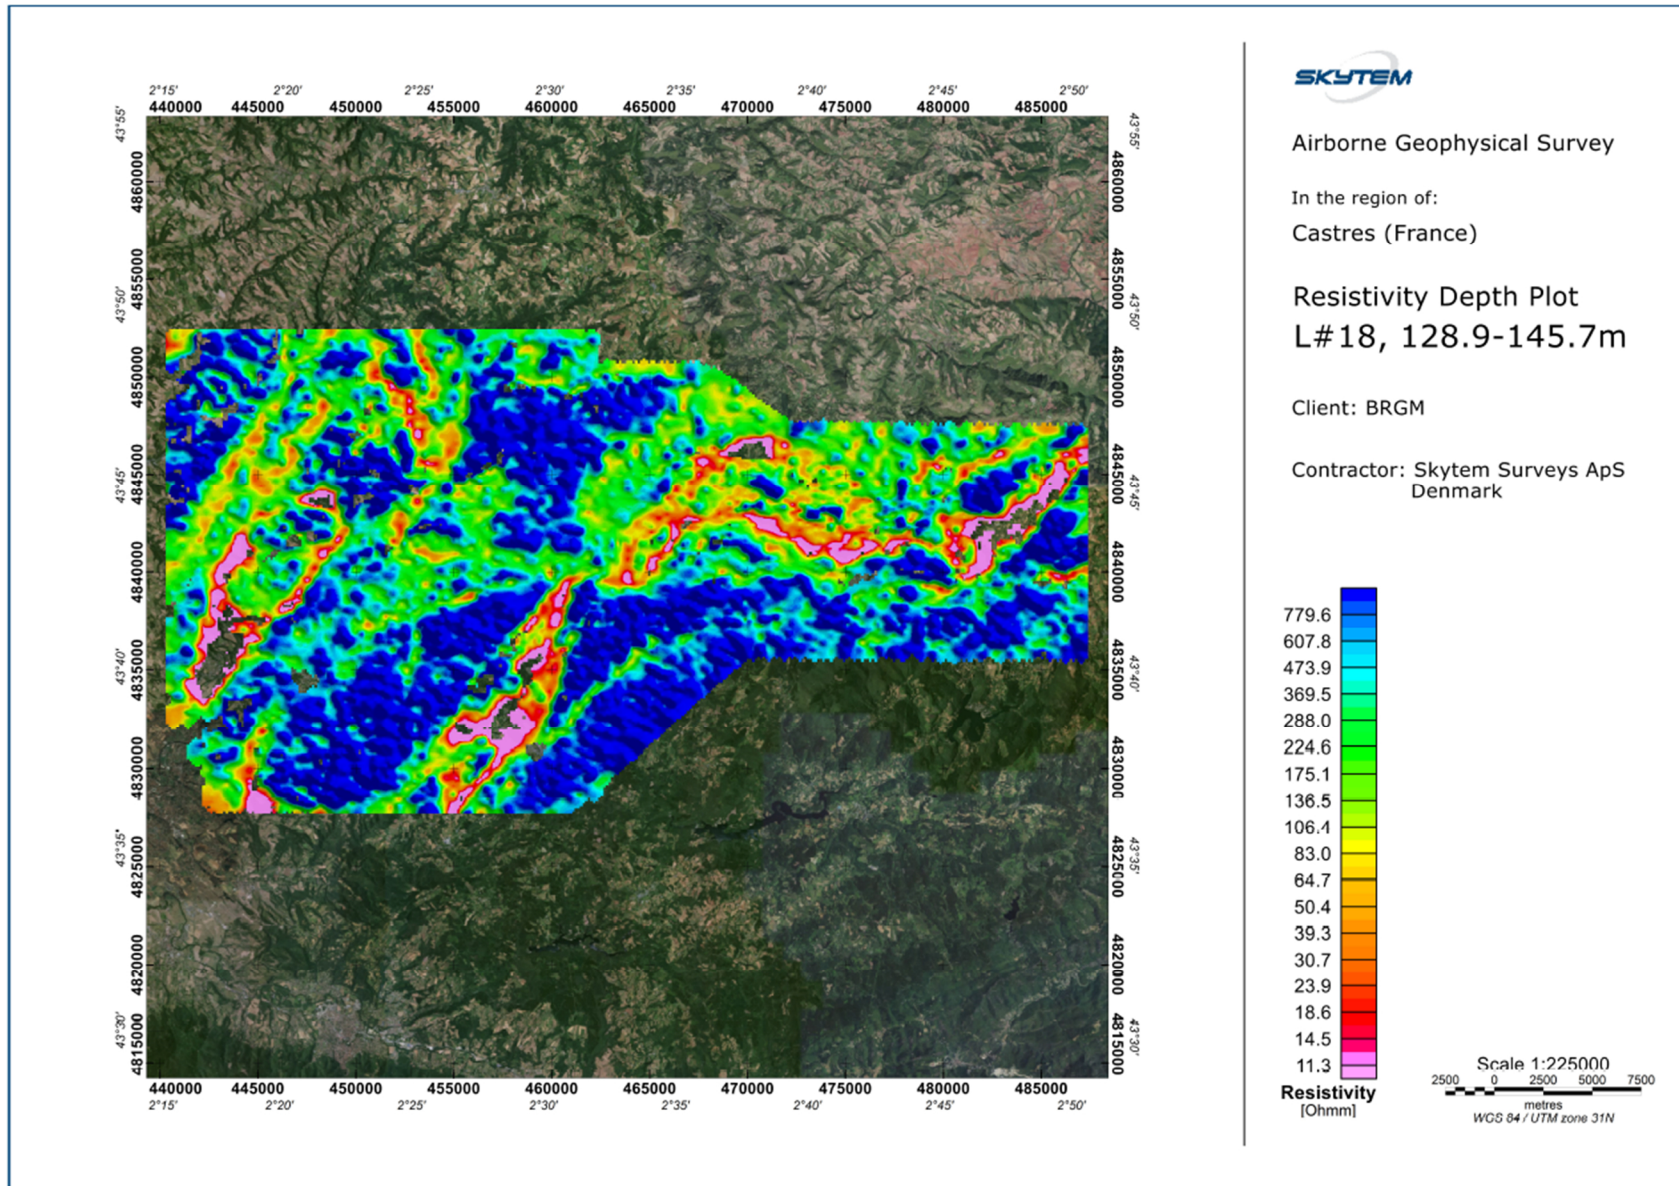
2°15' 2°20' 2°25' 2°30' 2°35' 2°40' 2°45' 2°50'
440000 445000 450000 455000 460000 465000 470000 475000 480000 485000

43°55' 4860000 4855000 43°50' 4850000 43°45' 4845000 4840000 43°40' 4835000 4830000 43°35' 4825000 4820000 43°30' 4815000

4860000 43°55' 4855000 43°50' 4850000 4845000 43°45' 4840000 4835000 43°40' 4830000 4825000 43°35' 4820000 4815000 43°30'

440000 445000 450000 455000 460000 465000 470000 475000 480000 485000
2°15' 2°20' 2°25' 2°30' 2°35' 2°40' 2°45' 2°50'

SKYTEM

Airborne Geophysical Survey

In the region of:

Castres (France)

Resistivity Depth Plot
L#18, 128.9-145.7m

Client: BRGM

Contractor: Skytem Surveys ApS
Denmark

779.6
607.8
473.9
369.5
288.0
224.6
175.1
136.5
106.1
83.0
64.7
50.4
39.3
30.7
23.9
18.6
14.5
11.3
Resistivity
[Ohmm]

Scale 1:225000
2500 0 2500 5000 7500
metres
WGS 84 / UTM zone 31N